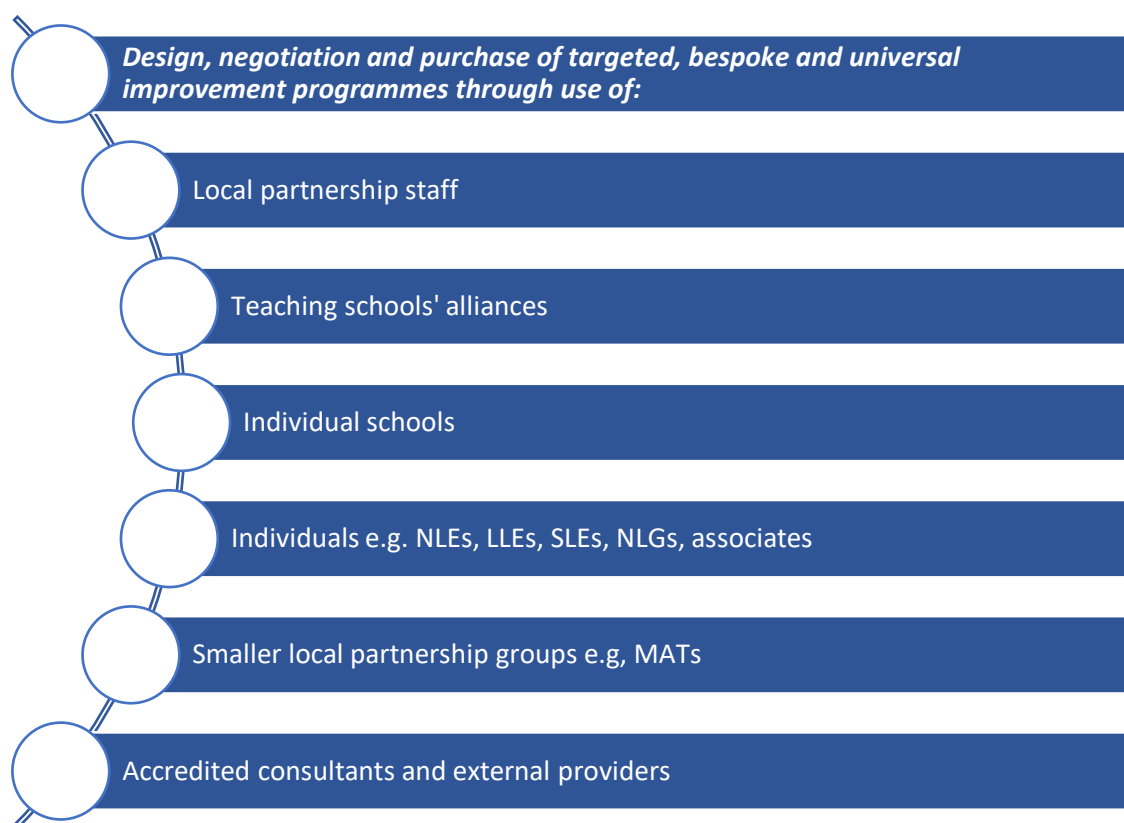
Design, negotiation and purchase of targeted, bespoke and universal improvement programmes through use of:

Local partnership staff

Teaching schools' alliances

Individual schools

Individuals e.g. NLEs, LLEs, SLEs, NLGs, associates

Smaller local partnership groups e.g, MATs

Accredited consultants and external providers